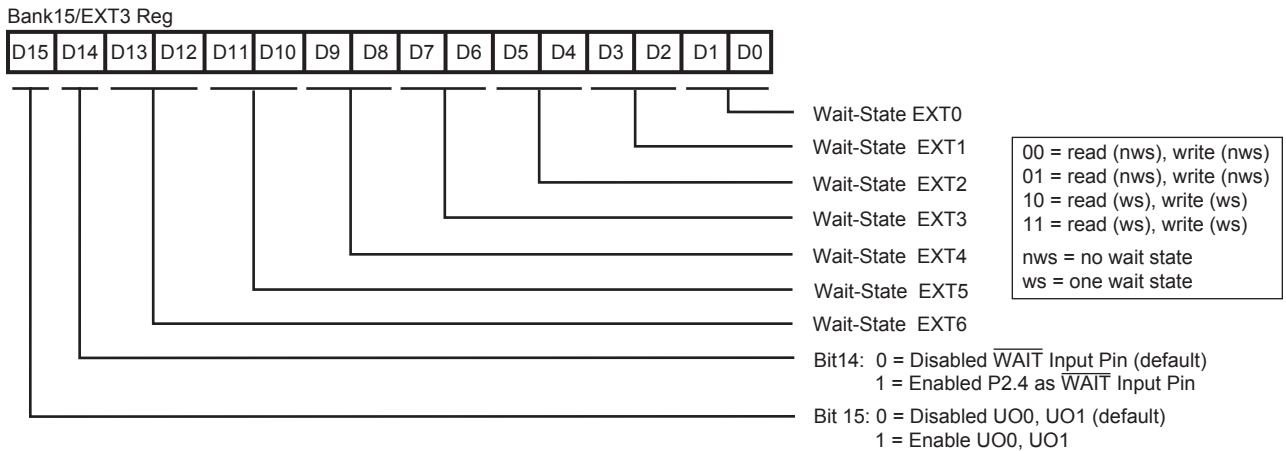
Bank15/EXT3 Reg

| D15 | D14 | D13 | D12 | D11 | D10 | D9 | D8 | D7 | D6 | D5 | D4 | D3 | D2 | D1 | D0 |
|---|---|---|---|---|---|---|---|---|---|---|---|---|---|---|---|

Wait-State EXT0
Wait-State EXT1
Wait-State EXT2
Wait-State EXT3
Wait-State EXT4
Wait-State EXT5
Wait-State EXT6

00 = read (nws), write (nws)
01 = read (nws), write (nws)
10 = read (ws), write (ws)
11 = read (ws), write (ws)
nws = no wait state
ws = one wait state

Bit14: 0 = Disabled $\overline{\text{WAIT}}$ Input Pin (default)
1 = Enabled P2.4 as $\overline{\text{WAIT}}$ Input Pin

Bit 15: 0 = Disabled UO0, UO1 (default)
1 = Enable UO0, UO1